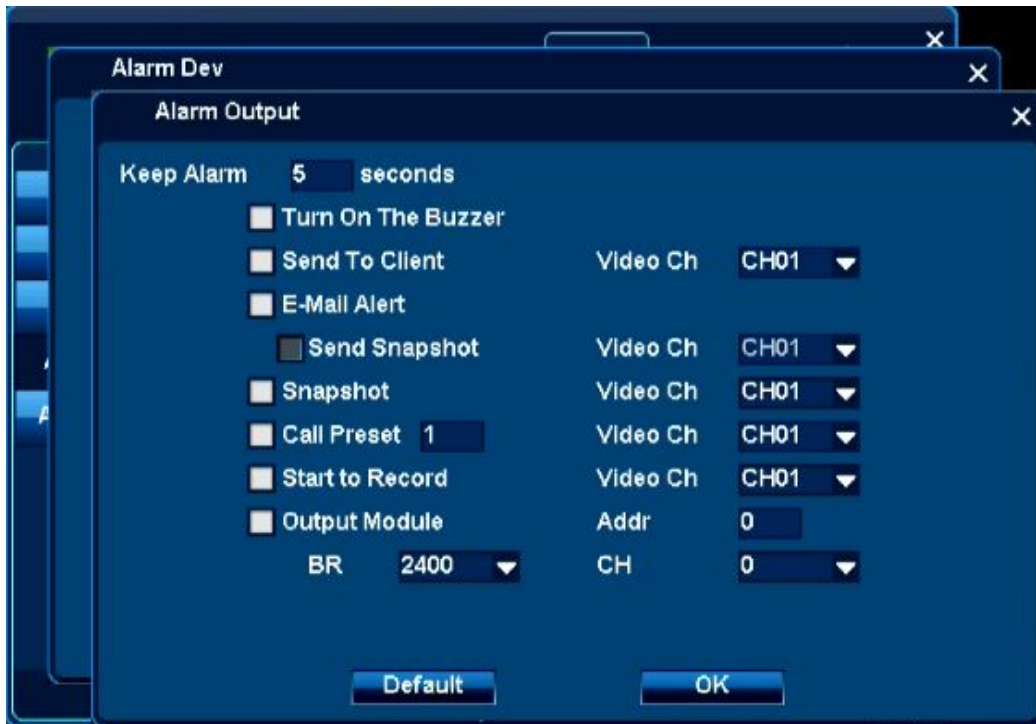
Alarm Dev

Alarm Output

Keep Alarm 5 seconds

Turn On The Buzzer

Send To Client Video Ch CH01

E-Mail Alert

Send Snapshot Video Ch CH01

Snapshot Video Ch CH01

Call Preset 1 Video Ch CH01

Start to Record Video Ch CH01

Output Module Addr 0

BR 2400 CH 0

Default OK